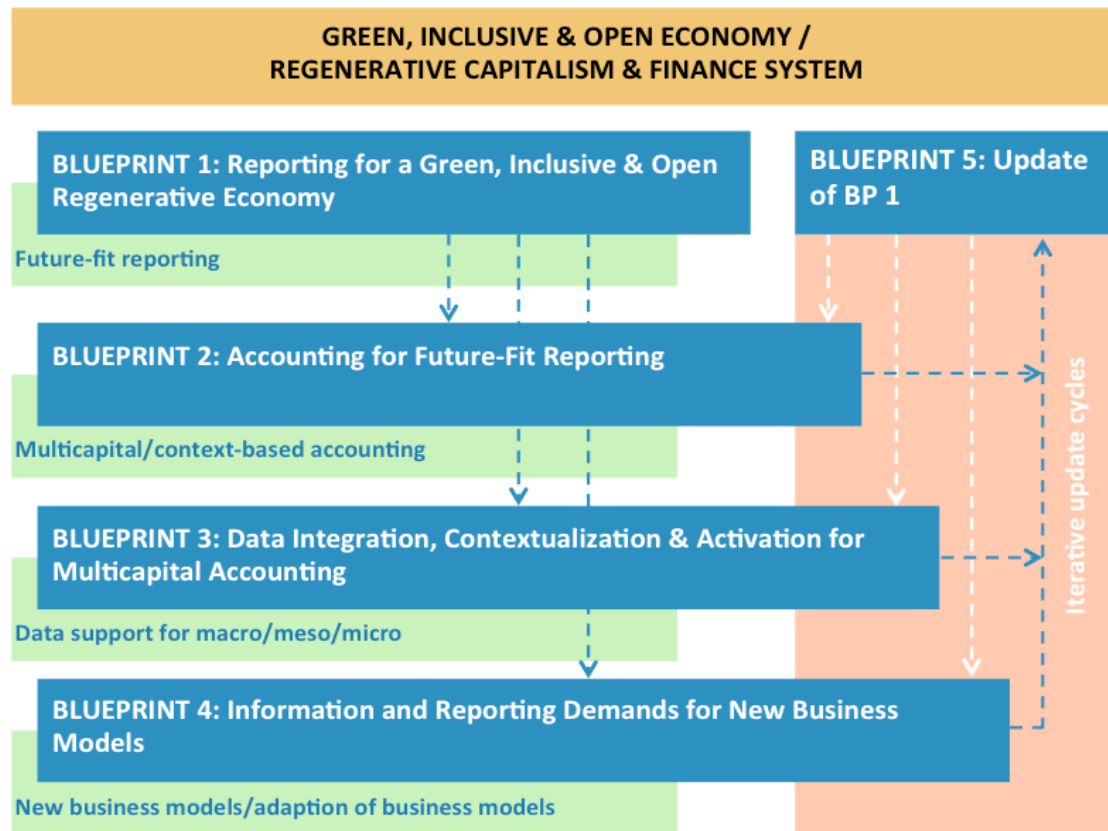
GREEN, INCLUSIVE & OPEN ECONOMY /
REGENERATIVE CAPITALISM & FINANCE SYSTEM

BLUEPRINT 1: Reporting for a Green, Inclusive & Open Regenerative Economy

Future-fit reporting

BLUEPRINT 5: Update of BP 1

BLUEPRINT 2: Accounting for Future-Fit Reporting

Multicapital/context-based accounting

Iterative update cycles

BLUEPRINT 3: Data Integration, Contextualization & Activation for Multicapital Accounting

Data support for macro/meso/micro

BLUEPRINT 4: Information and Reporting Demands for New Business Models

New business models/adaption of business models